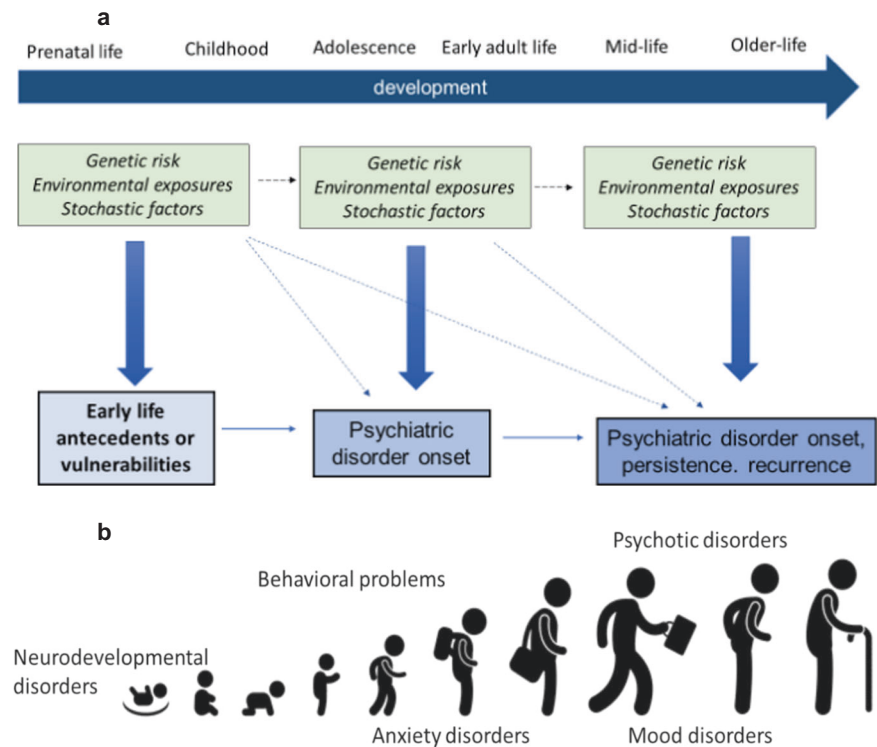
a

Prenatal life Childhood Adolescence Early adult life Mid-life Older-life

development

*Genetic risk Environmental exposures Stochastic factors*

*Genetic risk Environmental exposures Stochastic factors*

*Genetic risk Environmental exposures Stochastic factors*

**Early life antecedents or vulnerabilities**

Psychiatric disorder onset

Psychiatric disorder onset, persistence. recurrence

b

Psychotic disorders

Behavioral problems

Neurodevelopmental disorders

Anxiety disorders

Mood disorders